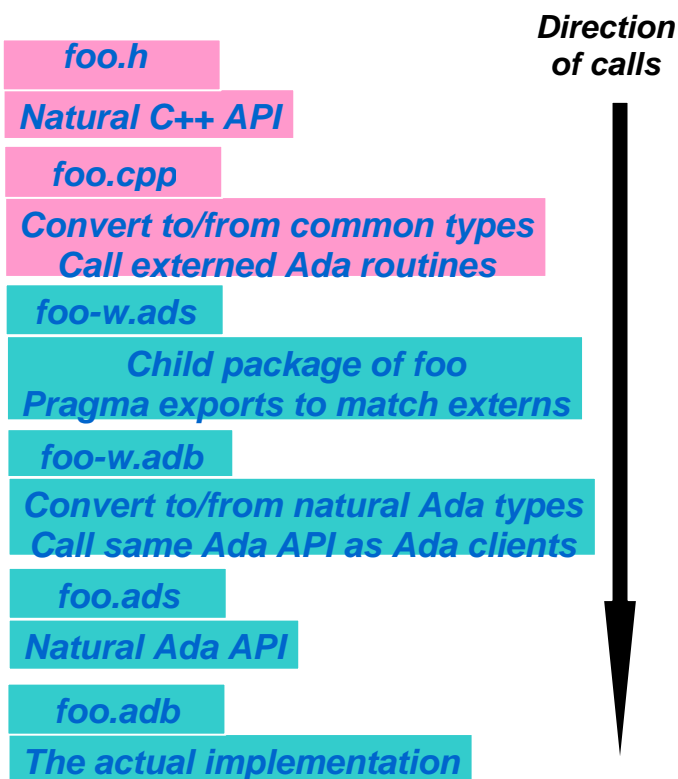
Direction of calls

foo.h

Natural C++ API

foo.cpp

Convert to/from common types
Call externed Ada routines

foo-w.ads

Child package of foo
Pragma exports to match externs

foo-w.adb

Convert to/from natural Ada types
Call same Ada API as Ada clients

foo.ads

Natural Ada API

foo.adb

The actual implementation